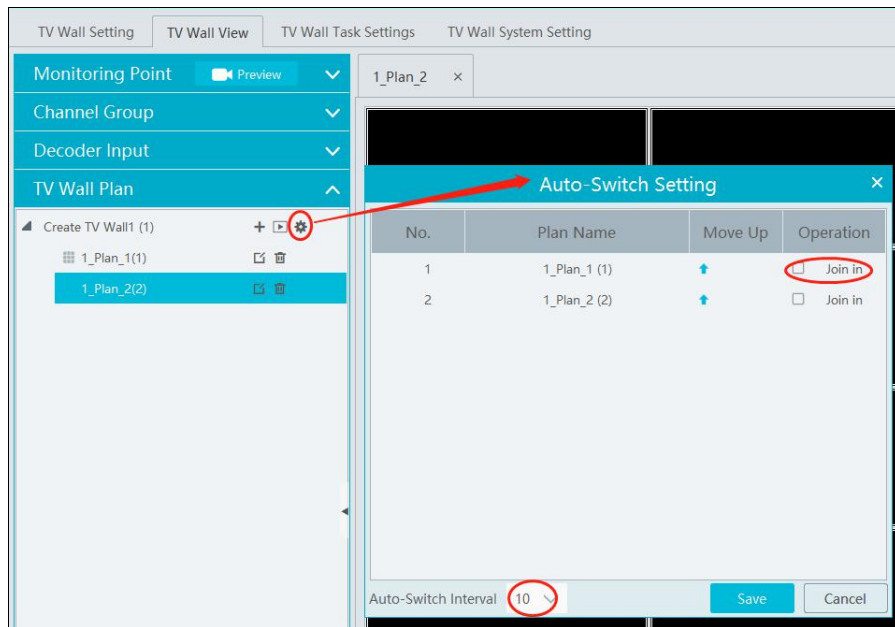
TV Wall Setting | TV Wall View | TV Wall Task Settings | TV Wall System Setting

Monitoring Point Preview
Channel Group
Decoder Input
TV Wall Plan

Create TV Wall1 (1)
1_Plan_1(1)
1_Plan_2(2)

1_Plan_2 ×

Auto-Switch Setting ×

| No. | Plan Name | Move Up | Operation |
|---|---|---|---|
| 1 | 1_Plan_1 (1) | | Join in |
| 2 | 1_Plan_2 (2) | | Join in |

Auto-Switch Interval 10

Save
Cancel